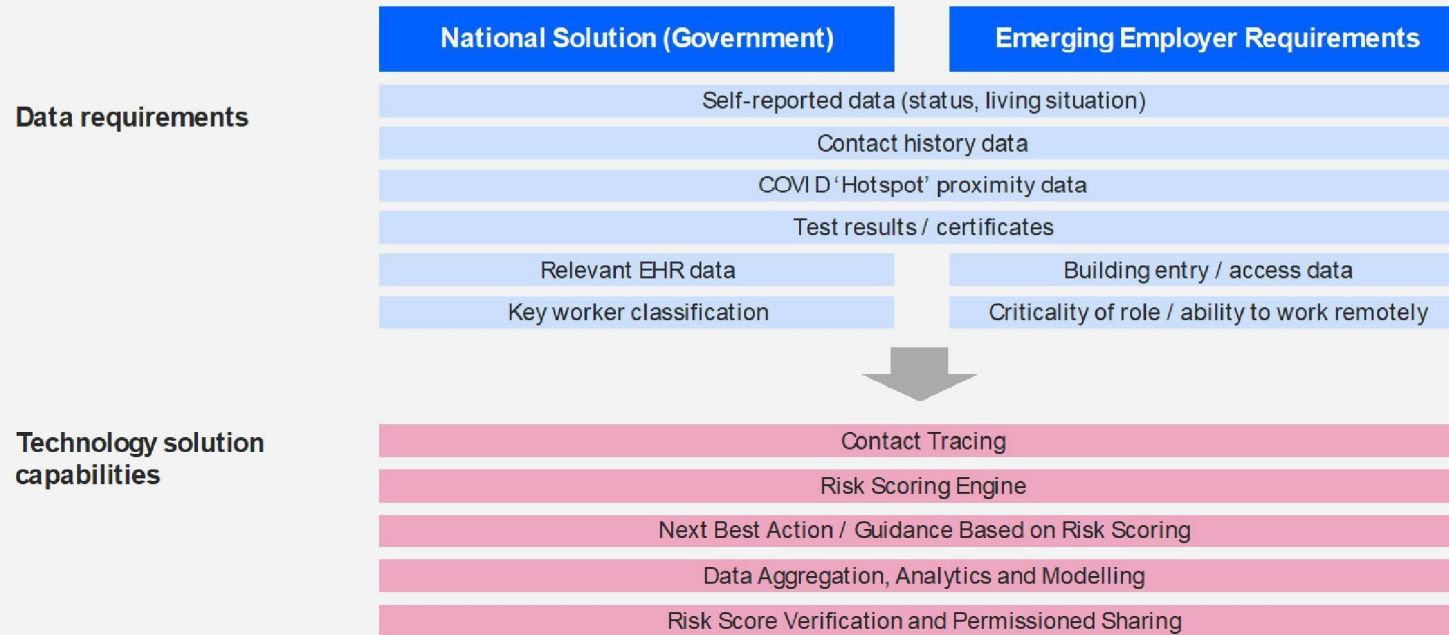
National Solution (Government)

Emerging Employer Requirements

Data requirements

Self-reported data (status, living situation)

Contact history data

COVI D ‘Hotspot’ proximity data

Test results / certificates

Relevant EHR data

Building entry / access data

Key worker classification

Criticality of role / ability to work remotely

Technology solution capabilities

Contact Tracing

Risk Scoring Engine

Next Best Action / Guidance Based on Risk Scoring

Data Aggregation, Analytics and Modelling

Risk Score Verification and Permissioned Sharing